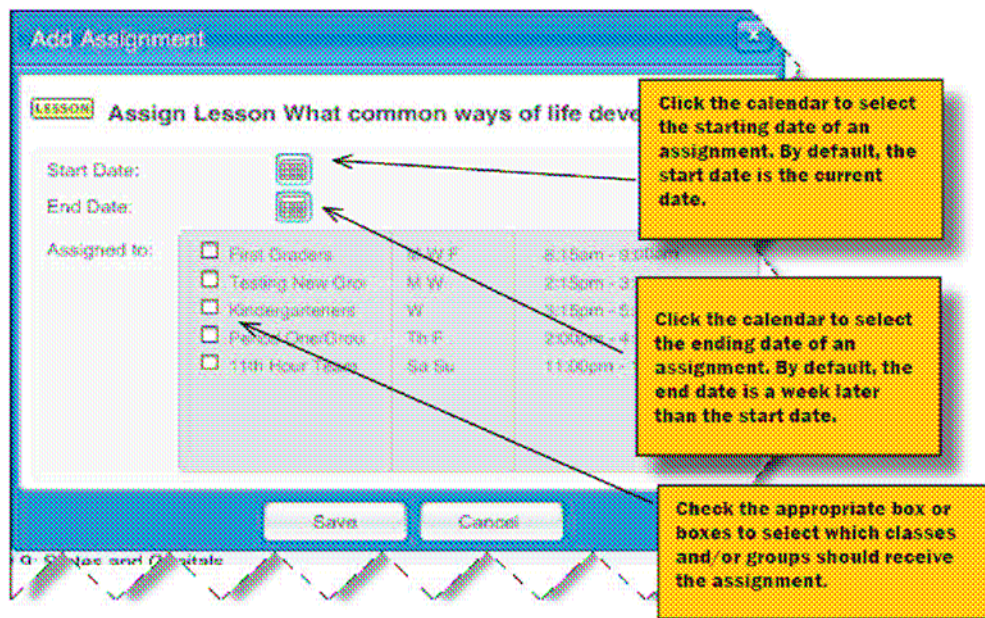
Add Assignment

LESSON Assign Lesson What common ways of life deve

Start Date:

End Date:

Assigned to:

| | | |
|---|---|---|
| First Graders | M W F | 6:15am - 9:30am |
| Testing New Gro | M W | 2:15pm - 3 |
| Kindergarteners | W | 3:15pm - 5 |
| Period One/Grou | Th F | 2:00pm - 4 |
| 11th Hour Team | Sa Su | 11:00pm - |

Save Cancel

9: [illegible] and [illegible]

Click the calendar to select the starting date of an assignment. By default, the start date is the current date.

Click the calendar to select the ending date of an assignment. By default, the end date is a week later than the start date.

Check the appropriate box or boxes to select which classes and/or groups should receive the assignment.